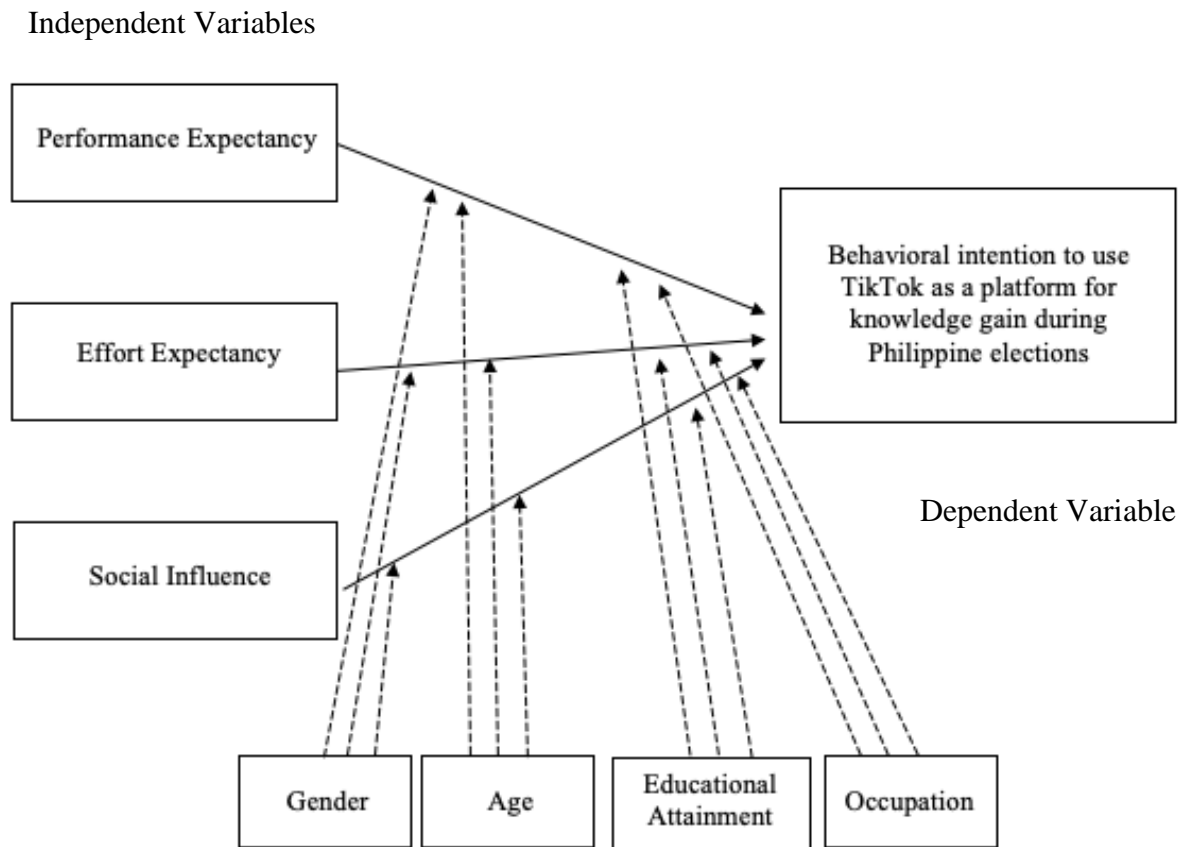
Independent Variables

Performance Expectancy

Effort Expectancy

Social Influence

Behavioral intention to use TikTok as a platform for knowledge gain during Philippine elections

Dependent Variable

Gender

Age

Educational Attainment

Occupation